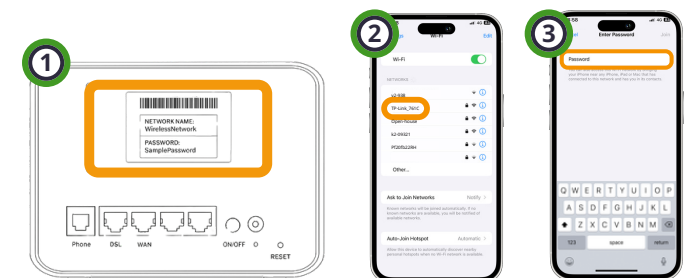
1

NETWORK NAME:
WirelessNetwork

PASSWORD:
SamplePassword

Phone DSL WAN ON/OFF RESET

2

Wi-Fi Edit

Wi-Fi

NETWORKS

TP-Link_7E1C

Open-house

Other...

Ask to Join Networks Notify

Auto-Join Hotspot Automatic

3

Enter Password

Password

Q W E R T Y U I O P
A S D F G H J K L
Z X C V B N M
123 space return